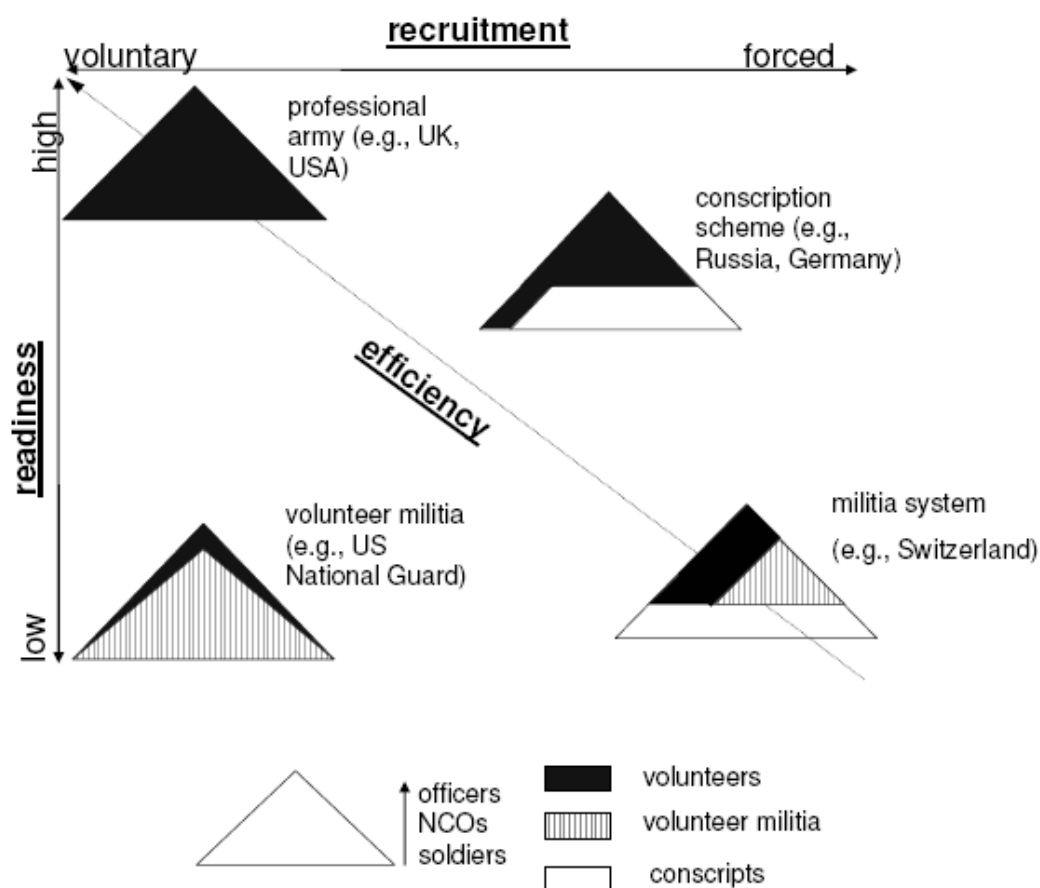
recruitment

voluntary

forced

high

readiness

low

professional army (e.g., UK, USA)

conscription scheme (e.g., Russia, Germany)

efficiency

volunteer militia (e.g., US National Guard)

militia system

(e.g., Switzerland)

officers
NCOs
soldiers

volunteers

volunteer militia

conscripts